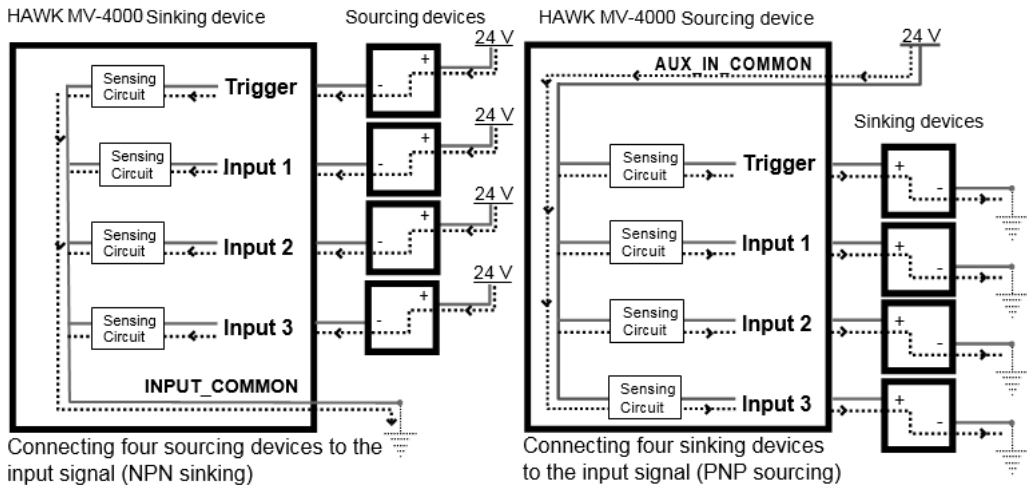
HAWK MV-4000 Sinking device

Sourcing devices

24 V

Sensing Circuit

Trigger

+

-

24 V

Sensing Circuit

Input 1

+

-

24 V

Sensing Circuit

Input 2

+

-

24 V

Sensing Circuit

Input 3

+

-

INPUT_COMMON

Connecting four sourcing devices to the input signal (NPN sinking)

HAWK MV-4000 Sourcing device

24 V

AUX_IN_COMMON

Sinking devices

Sensing Circuit

Trigger

+

-

Sensing Circuit

Input 1

+

-

Sensing Circuit

Input 2

+

-

Sensing Circuit

Input 3

+

-

Connecting four sinking devices to the input signal (PNP sourcing)